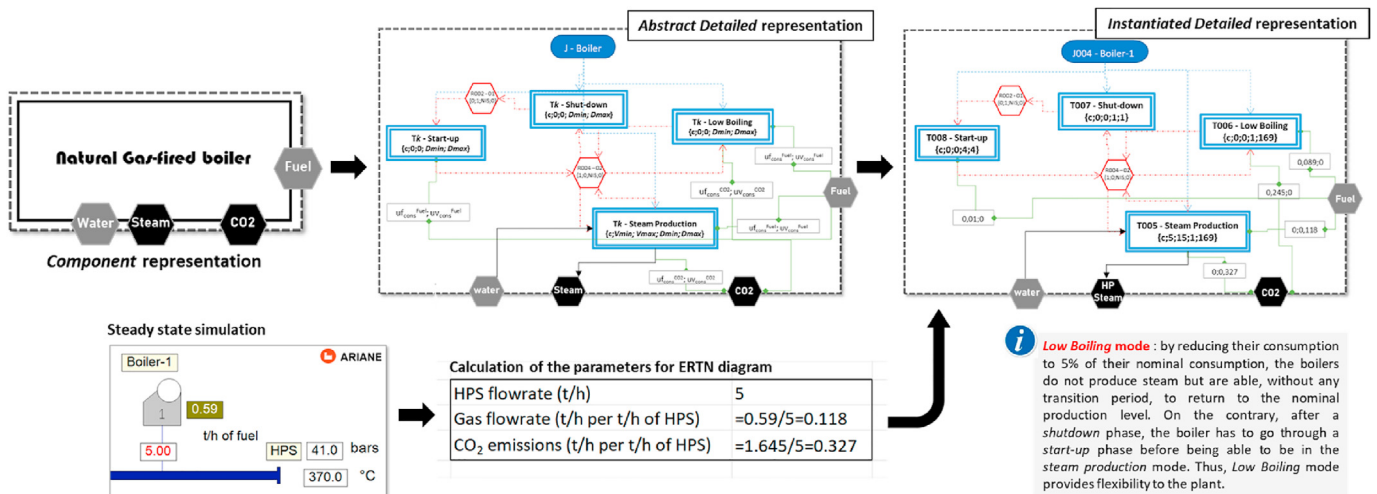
Natural Gas-fired boiler

Fuel

Water Steam CO2

*Component* representation

*Abstract Detailed* representation

J - Boiler

R002 - 01 (0;1;N;0;0)

Tk - Shut-down {c;0;0; Dmin; Dmax}

Tk - Start-up {c;0;0; Dmin; Dmax}

Tk - Low Boiling {c;0;0; Dmin; Dmax}

R004 - 02 (1;0;N;0;0)

$uf_{cons}^{Fuel}; uv_{cons}^{Fuel}$

$uf_{cons}^{CO2}; uv_{cons}^{CO2}$

$uf_{cons}^{Fuel}; uv_{cons}^{Fuel}$

Tk - Steam Production {c;Vmin; Vmax; Dmin; Dmax}

$uf_{cons}^{Fuel}; uv_{cons}^{Fuel}$

$uf_{cons}^{CO2}; uv_{cons}^{CO2}$

water Steam CO2 Fuel

*Instantiated Detailed* representation

J004 - Boiler-1

R002 - 01 (0;1;N;0;0)

T007 - Shut-down {c;0;0;1;1}

T008 - Start-up {c;0;0;4;4}

T006 - Low Boiling {c;0;0;1;169}

R004 - 02 (1;0;N;0;0)

0,089;0

0,245;0

0,01;0

T005 - Steam Production {c;5;15;1;169}

0;0,118

0;0,327

water HP Steam CO2 Fuel

Steady state simulation

Boiler-1

ARIANE

1

0.59

t/h of fuel

5.00

HPS 41.0 bars

370.0 °C

Calculation of the parameters for ERTN diagram

| HPS flowrate (t/h) | 5 |
|---|---|
| Gas flowrate (t/h per t/h of HPS) | =0.59/5=0.118 |
| $CO_2$ emissions (t/h per t/h of HPS) | =1.645/5=0.327 |

i

*Low Boiling mode* : by reducing their consumption to 5% of their nominal consumption, the boilers do not produce steam but are able, without any transition period, to return to the nominal production level. On the contrary, after a *shutdown* phase, the boiler has to go through a *start-up* phase before being able to be in the *steam production* mode. Thus, *Low Boiling* mode provides flexibility to the plant.